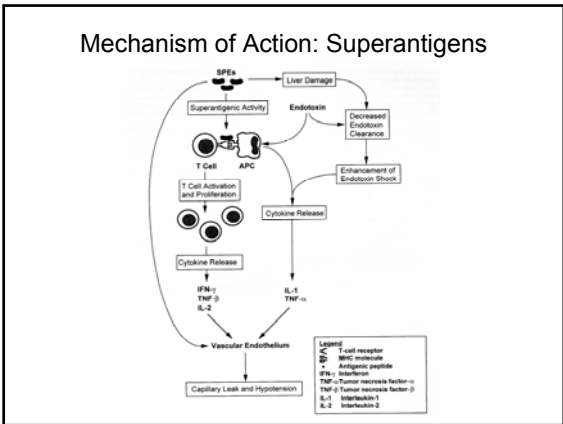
Mechanism of Action: Superantigens

SPEs

Liver Damage

Superantigenic Activity

Endotoxin

Decreased Endotoxin Clearance

T Cell

APC

Enhancement of Endotoxin Shock

T Cell Activation and Proliferation

Cytokine Release

Cytokine Release

IFN-γ
TNF-β
IL-2

IL-1
TNF-α

Vascular Endothelium

Capillary Leak and Hypotension

Legend
Vβ T-cell receptor
MHC molecule
• Antigenic peptide
IFN-γ Interferon
TNF-α Tumor necrosis factor-α
TNF-β Tumor necrosis factor-β
IL-1 Interleukin-1
IL-2 Interleukin-2